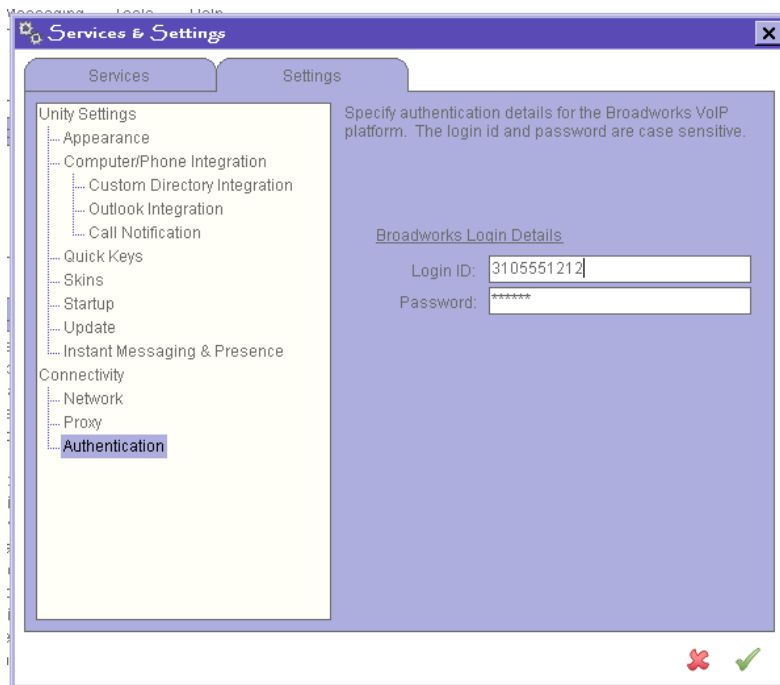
Services & Settings

Services
Settings

Unity Settings
Appearance
Computer/Phone Integration
Custom Directory Integration
Outlook Integration
Call Notification
Quick Keys
Skins
Startup
Update
Instant Messaging & Presence
Connectivity
Network
Proxy
Authentication

Specify authentication details for the Broadworks VoIP platform. The login id and password are case sensitive.

Broadworks Login Details

Login ID: 3105551212
Password: ******